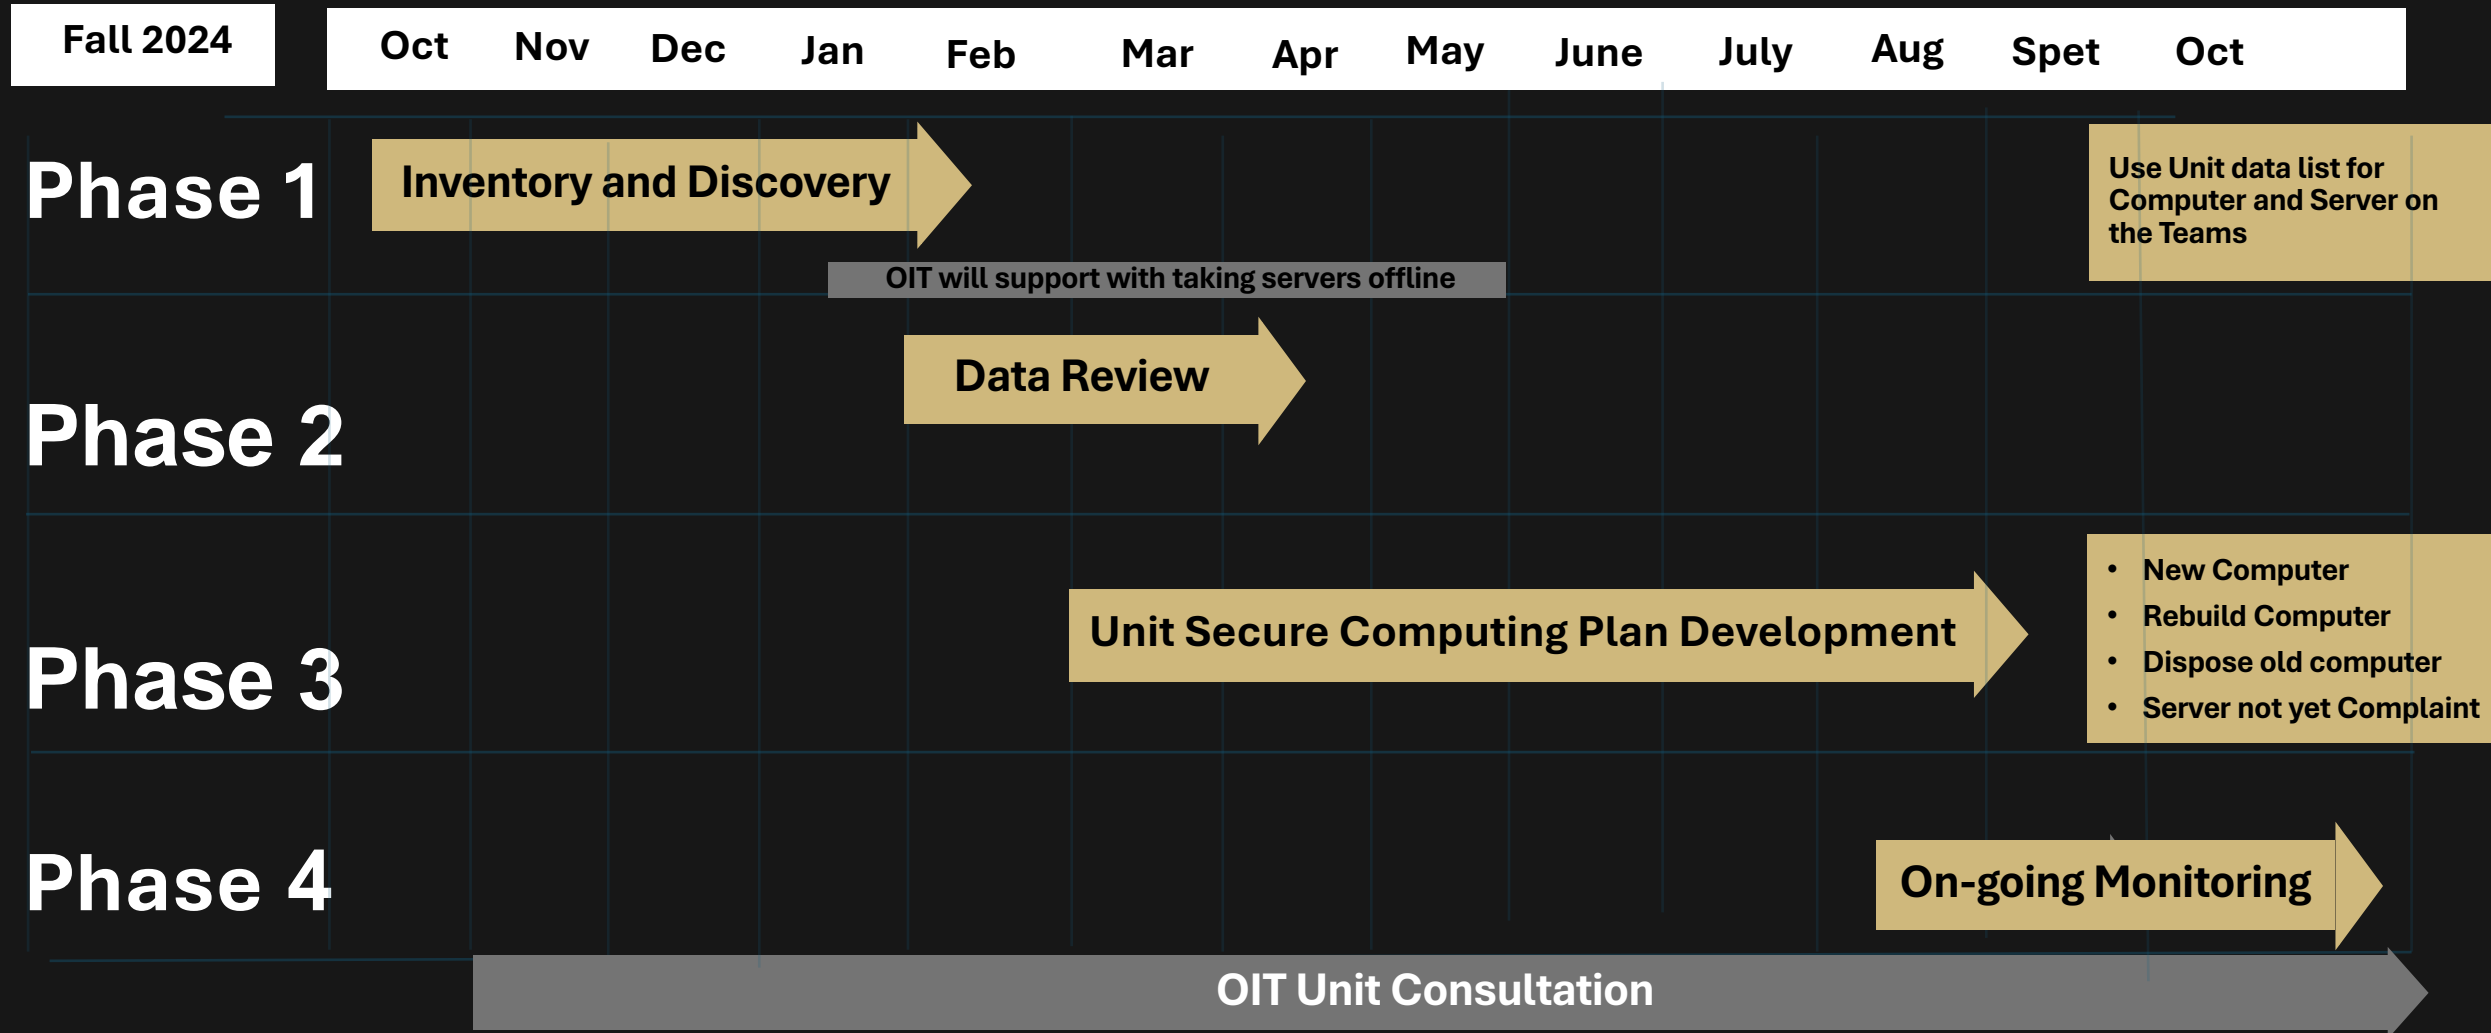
Fall 2024

| Oct | Nov | Dec | Jan | Feb | Mar | Apr | May | June | July | Aug | Spet | Oct |
|---|---|---|---|---|---|---|---|---|---|---|---|---|

Phase 1

Inventory and Discovery

Use Unit data list for Computer and Server on the Teams

OIT will support with taking servers offline

Phase 2

Data Review

Phase 3

Unit Secure Computing Plan Development

- New Computer
- Rebuild Computer
- Dispose old computer
- Server not yet Complaint

Phase 4

On-going Monitoring

OIT Unit Consultation